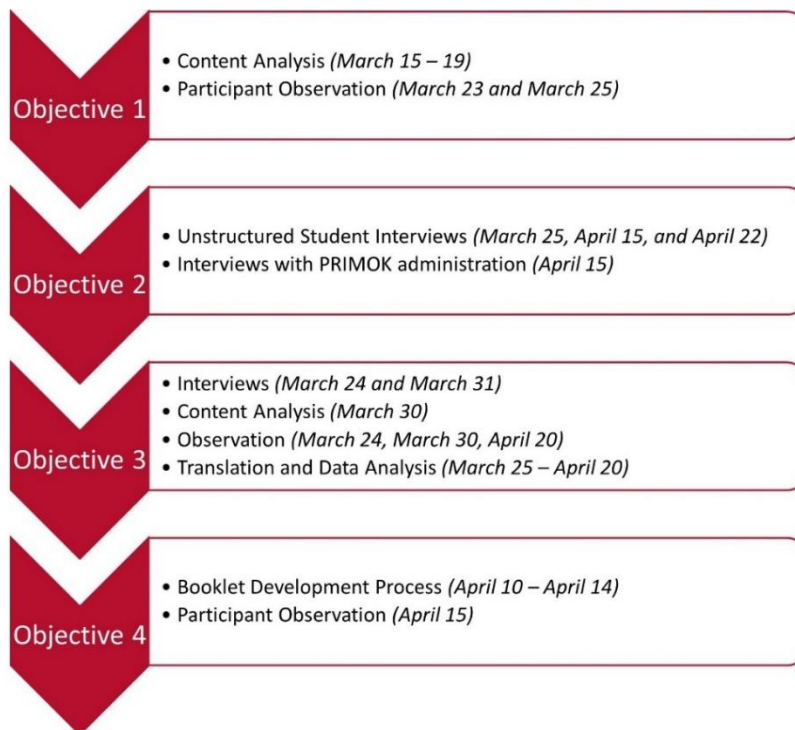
Objective 1

• Content Analysis *(March 15 – 19)*
• Participant Observation *(March 23 and March 25)*

Objective 2

• Unstructured Student Interviews *(March 25, April 15, and April 22)*
• Interviews with PRIMOK administration *(April 15)*

Objective 3

• Interviews *(March 24 and March 31)*
• Content Analysis *(March 30)*
• Observation *(March 24, March 30, April 20)*
• Translation and Data Analysis *(March 25 – April 20)*

Objective 4

• Booklet Development Process *(April 10 – April 14)*
• Participant Observation *(April 15)*